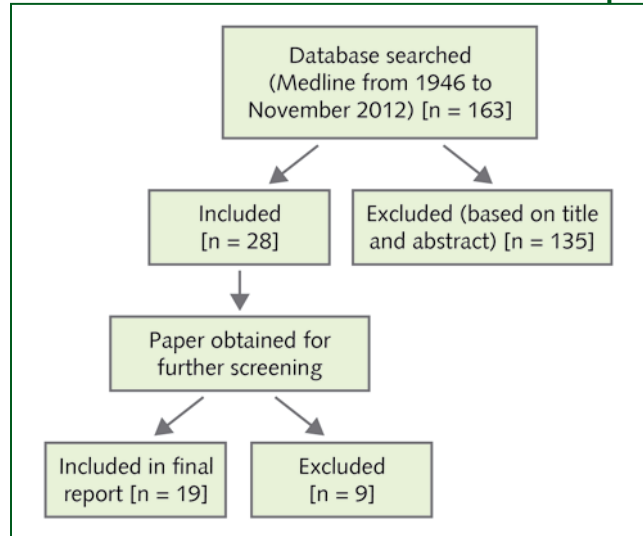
Database searched (Medline from 1946 to November 2012) [n = 163]

Included [n = 28]

Excluded (based on title and abstract) [n = 135]

Paper obtained for further screening

Included in final report [n = 19]

Excluded [n = 9]